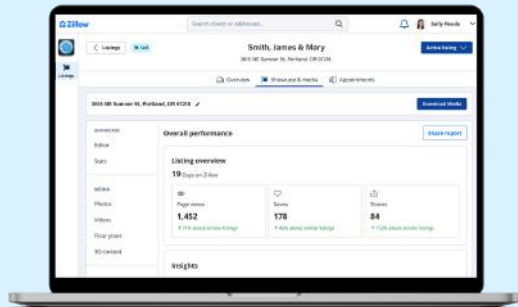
Zillow
Search clients or addresses...
Sally Povda
Listings
< Listings
Sell
Smith, James & Mary
3615 NE Sumner St, Portland, OR 97230
Active listing
Overview
Showcase & media
Appointments
3615 NE Sumner St, Portland, OR 97230
Download Media
OVERVIEW
Editor
Stats
MEDIA
Photos
Videos
Floor plans
3D content
Overall performance
Share report
Listing overview
19 Days on Zillow
Page views
1,452
↑ 21% above similar listings
Saves
178
↑ 45% above similar listings
Shares
84
↑ 110% above similar listings
Insights